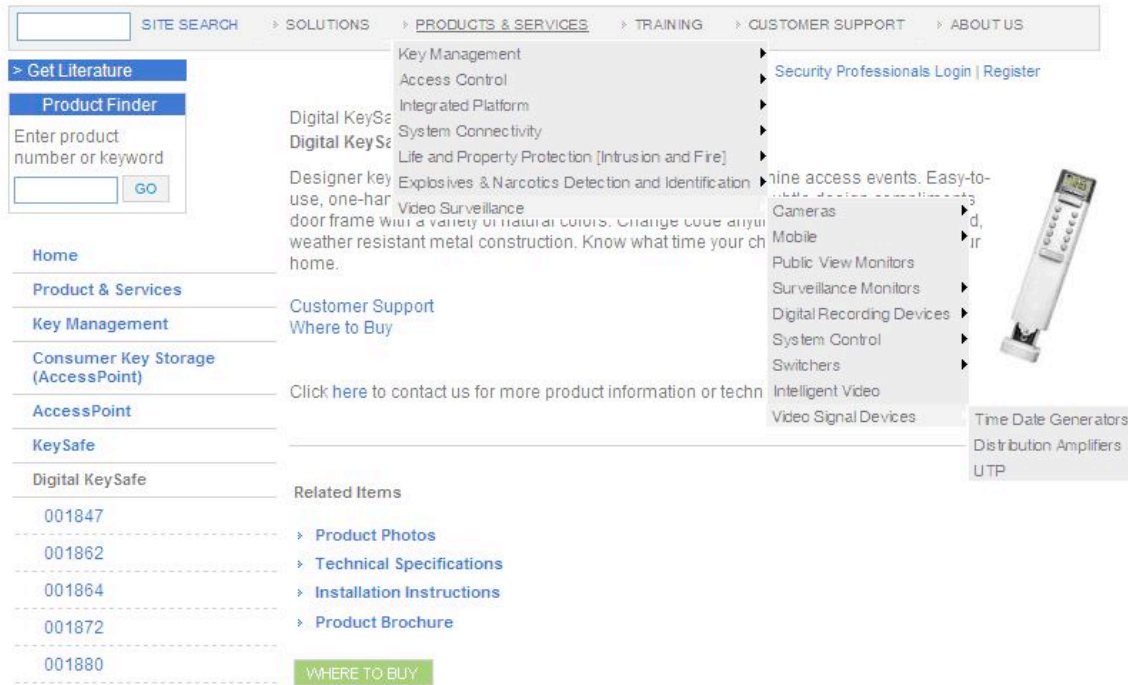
SITE SEARCH › SOLUTIONS › PRODUCTS & SERVICES › TRAINING › CUSTOMER SUPPORT › ABOUT US

> Get Literature

Product Finder

Enter product number or keyword

GO

Home

Product & Services

Key Management

Consumer Key Storage (AccessPoint)

AccessPoint

KeySafe

Digital KeySafe

001847

001862

001864

001872

001880

Key Management
Access Control
Integrated Platform
System Connectivity
Life and Property Protection [Intrusion and Fire]
Explosives & Narcotics Detection and Identification
Video Surveillance

Cameras
Mobile
Public View Monitors
Surveillance Monitors
Digital Recording Devices
System Control
Switchers
Intelligent Video
Video Signal Devices

Time Date Generators
Distribution Amplifiers
UTP

Security Professionals Login | Register

Digital KeySa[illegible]
Digital KeySa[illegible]

Designer key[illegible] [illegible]nine access events. Easy-to-use, one-han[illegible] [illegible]d, door frame with a variety of natural colors. Change code anyti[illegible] weather resistant metal construction. Know what time your ch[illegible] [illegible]r home.

Customer Support
Where to Buy

Click here to contact us for more product information or techn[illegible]

Related Items

› Product Photos
› Technical Specifications
› Installation Instructions
› Product Brochure

WHERE TO BUY